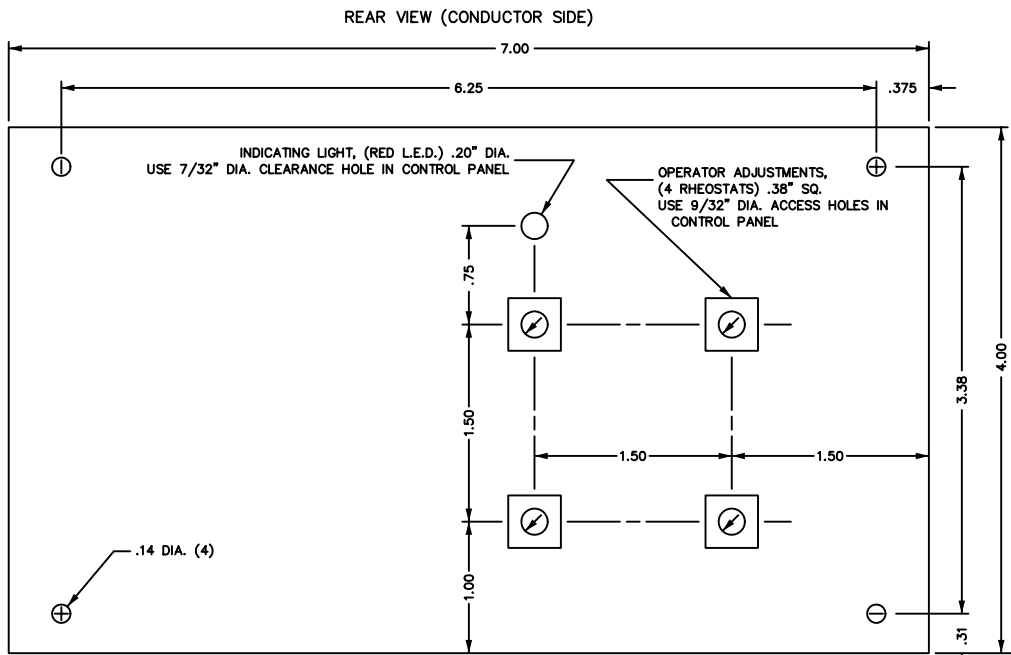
REAR VIEW (CONDUCTOR SIDE)

7.00

6.25

.375

INDICATING LIGHT, (RED L.E.D.) .20" DIA.
USE 7/32" DIA. CLEARANCE HOLE IN CONTROL PANEL

OPERATOR ADJUSTMENTS,
(4 RHEOSTATS) .38" SQ.
USE 9/32" DIA. ACCESS HOLES IN
CONTROL PANEL

.75

1.50

1.50

1.50

4.00

3.38

.14 DIA. (4)

1.00

.31